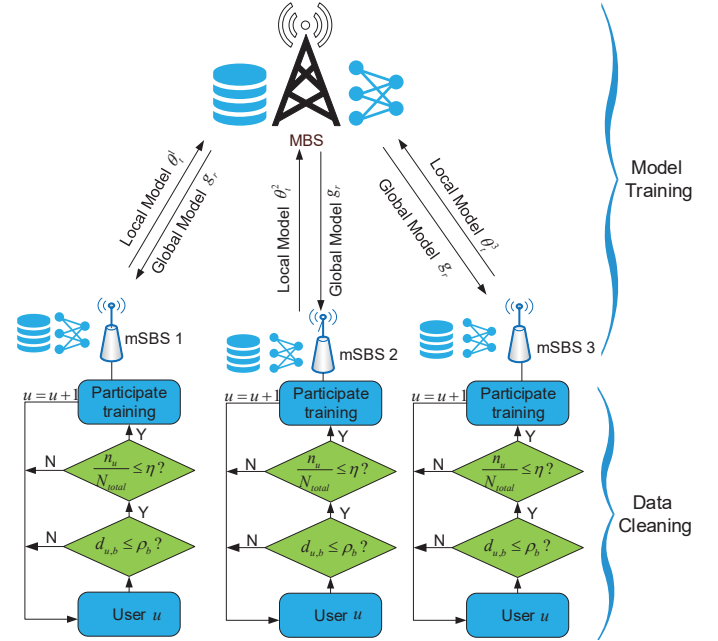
MBS

Local Model $\theta_t^1$

Global Model $g_r$

Local Model $\theta_t^2$

Global Model $g_r$

Global Model $g_r$

Local Model $\theta_t^3$

Model Training

mSBS 1

mSBS 2

mSBS 3

$u = u + 1$

Participate training

Y

N

$\frac{n_u}{N_{total}} \leq \eta$?

Y

N

$d_{u,b} \leq \rho_b$?

User $u$

$u = u + 1$

Participate training

Y

N

$\frac{n_u}{N_{total}} \leq \eta$?

Y

N

$d_{u,b} \leq \rho_b$?

User $u$

$u = u + 1$

Participate training

Y

N

$\frac{n_u}{N_{total}} \leq \eta$?

Y

N

$d_{u,b} \leq \rho_b$?

User $u$

Data Cleaning